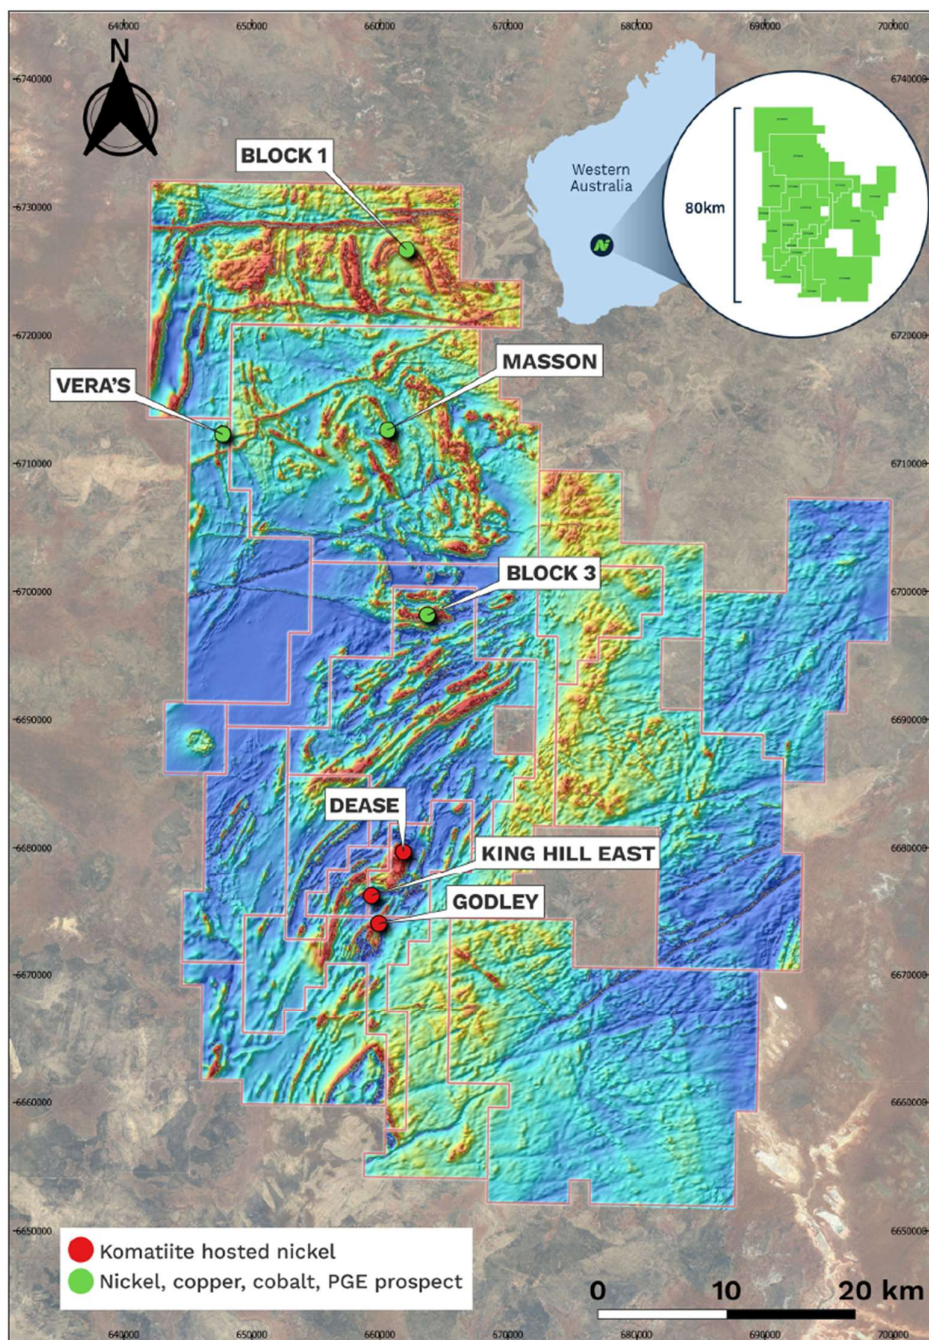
640000
650000
660000
670000
680000
690000
700000

6740000
6730000
6720000
6710000
6700000
6690000
6680000
6670000
6660000
6650000

N

BLOCK 1

Western Australia

80km

MASSON

VERA'S

BLOCK 3

DEASE

KING HILL EAST

GODLEY

Komatiite hosted nickel
Nickel, copper, cobalt, PGE prospect

0 10 20 km